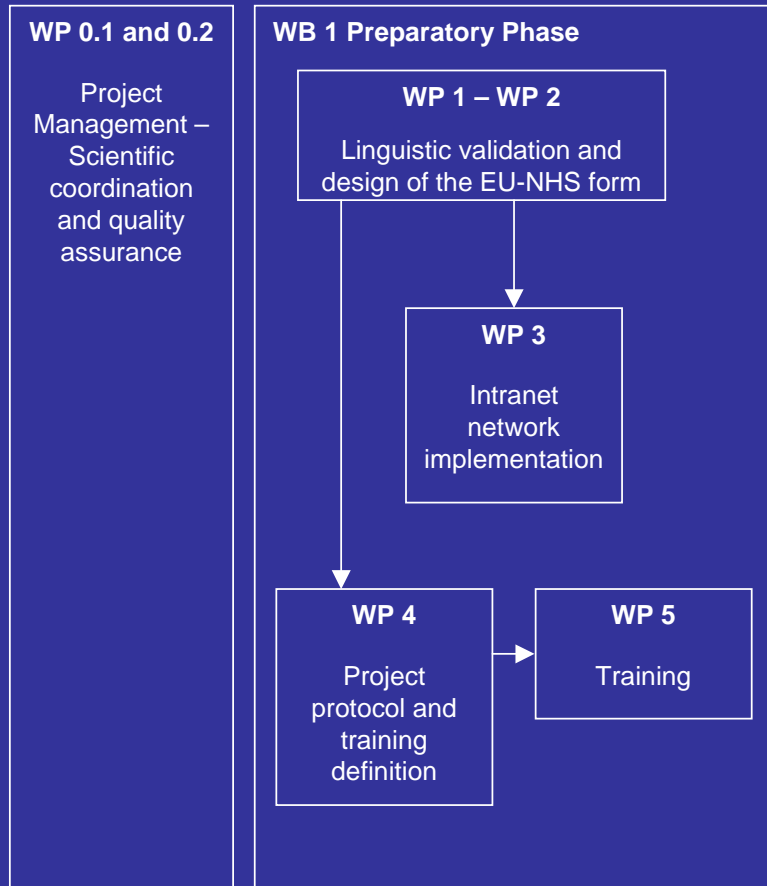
WP 0.1 and 0.2

Project Management – Scientific coordination and quality assurance

WB 1 Preparatory Phase

WP 1 – WP 2

Linguistic validation and design of the EU-NHS form

WP 3

Intranet network implementation

WP 4

Project protocol and training definition

WP 5

Training